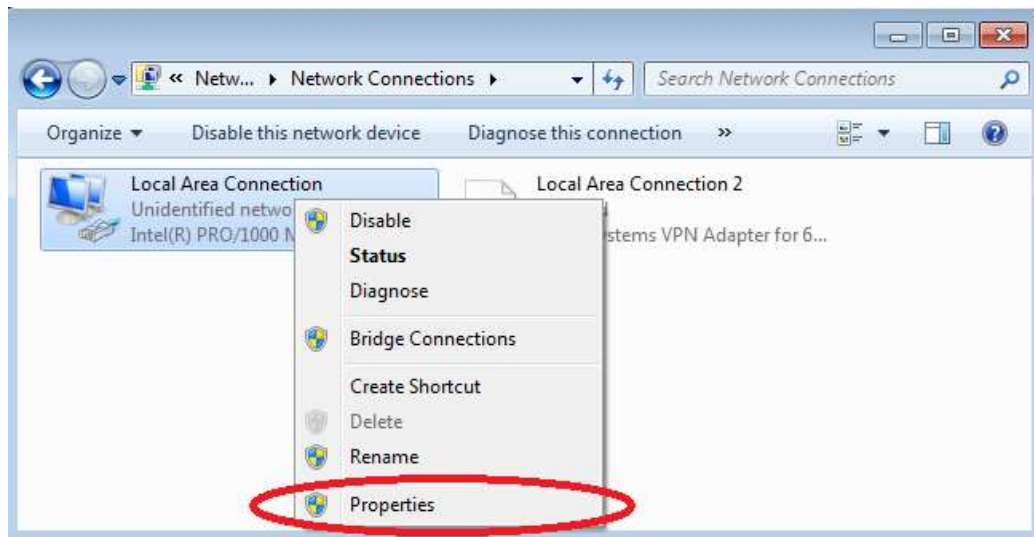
« Netw... ▸ Network Connections ▸

Search Network Connections

Organize ▾ Disable this network device Diagnose this connection »

Local Area Connection
Unidentified netwo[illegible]
Intel(R) PRO/1000 M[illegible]

Local Area Connection 2
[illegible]
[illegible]stems VPN Adapter for 6...

Disable
Status
Diagnose
Bridge Connections
Create Shortcut
Delete
Rename
Properties